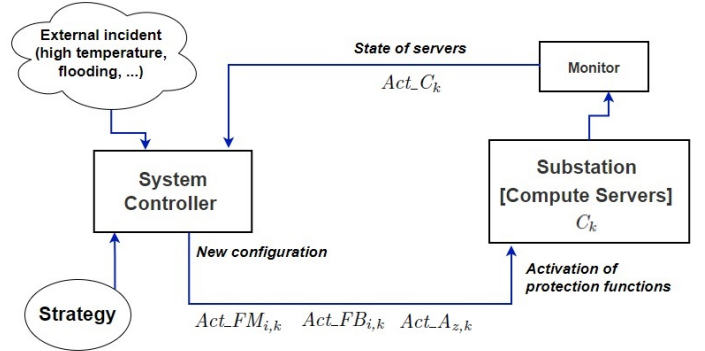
External incident (high temperature, flooding, ...)

State of servers

$Act\_C_k$

Monitor

System Controller

Substation [Compute Servers]

$C_k$

New configuration

Activation of protection functions

Strategy

$Act\_FM_{i,k}$ $Act\_FB_{i,k}$ $Act\_A_{z,k}$